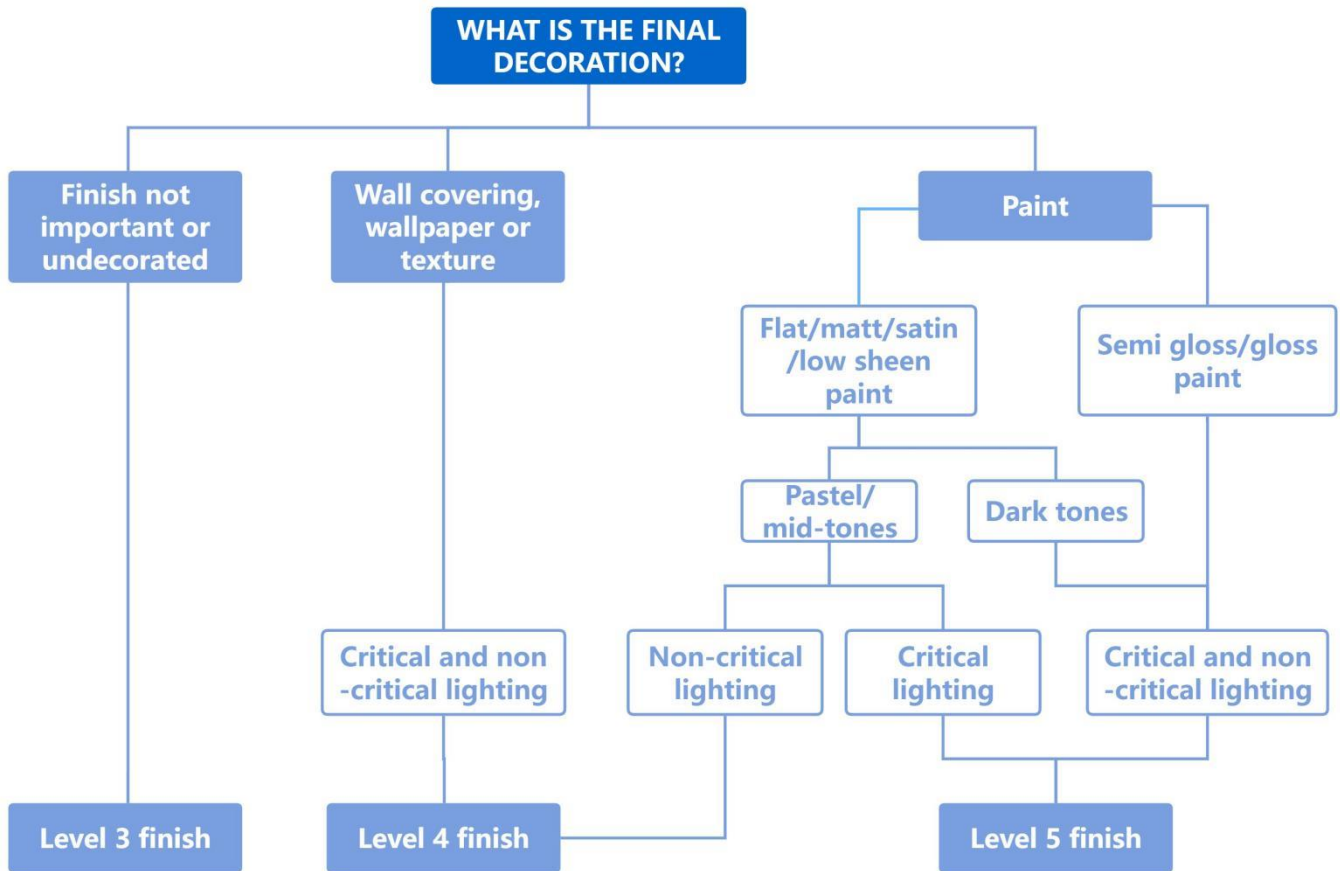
WHAT IS THE FINAL DECORATION?

Finish not important or undecorated

Wall covering, wallpaper or texture

Paint

Flat/matt/satin /low sheen paint

Semi gloss/gloss paint

Pastel/ mid-tones

Dark tones

Critical and non -critical lighting

Non-critical lighting

Critical lighting

Critical and non -critical lighting

Level 3 finish

Level 4 finish

Level 5 finish